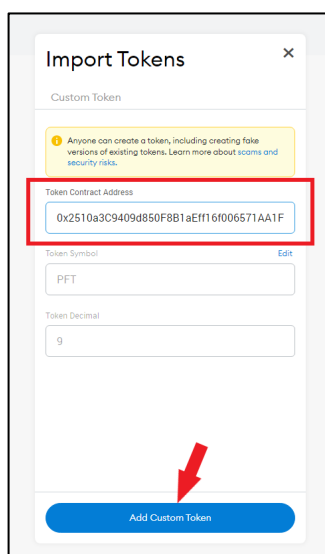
Import Tokens ×

Custom Token

Anyone can create a token, including creating fake versions of existing tokens. Learn more about scams and security risks.

Token Contract Address

0x2510a3C9409d850F8B1aEff16f006571AA1F

Token Symbol
Edit

PFT

Token Decimal

9

Add Custom Token